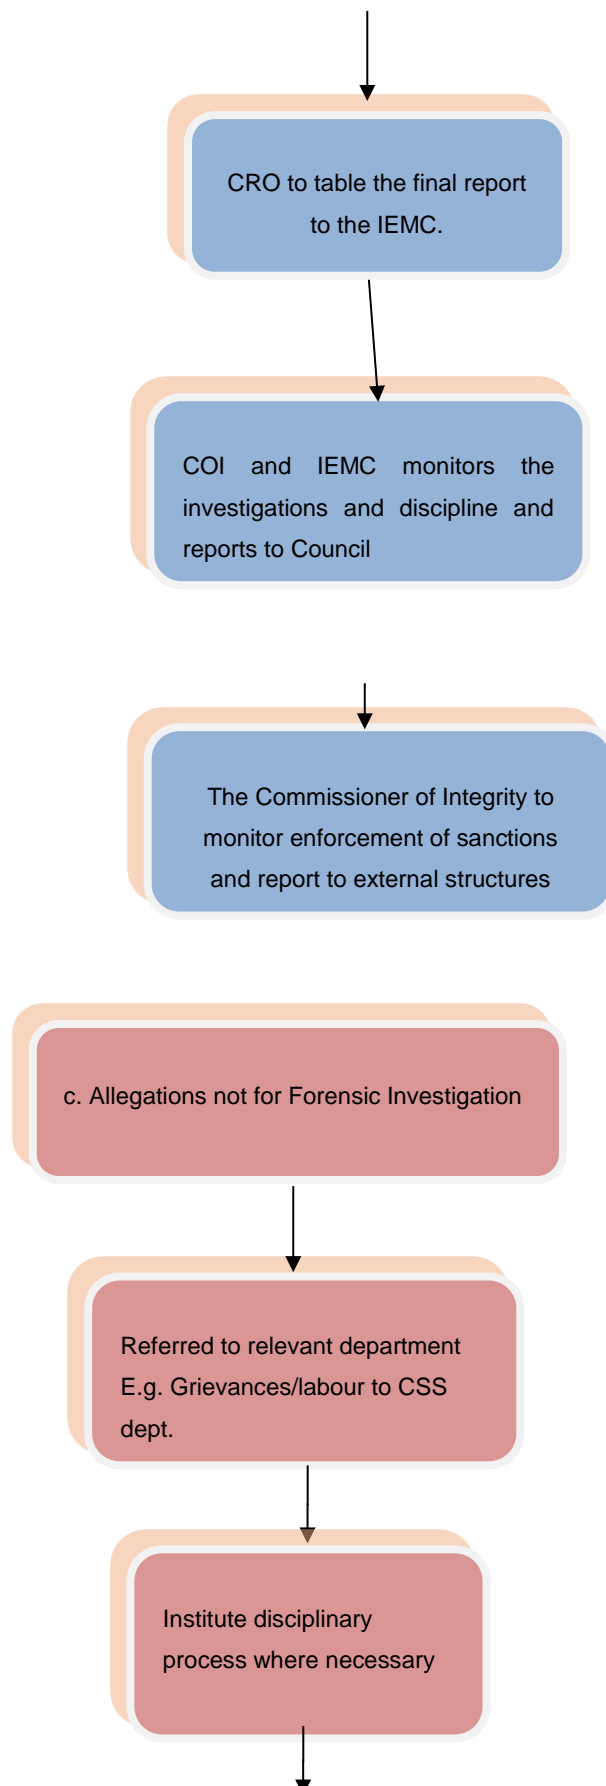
CRO to table the final report to the IEMC.

COI and IEMC monitors the investigations and discipline and reports to Council

The Commissioner of Integrity to monitor enforcement of sanctions and report to external structures

c. Allegations not for Forensic Investigation

Referred to relevant department E.g. Grievances/labour to CSS dept.

Institute disciplinary process where necessary